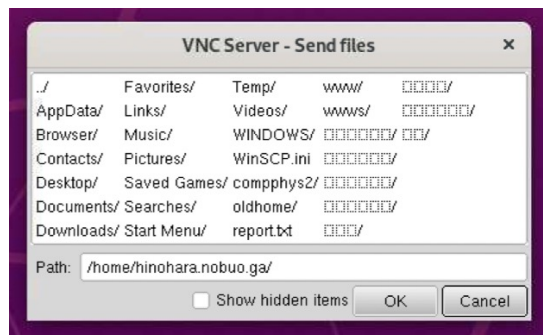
VNC Server - Send files ×

| ../ | Favorites/ | Temp/ | www/ | □□□□/ |
|---|---|---|---|---|
| AppData/ | Links/ | Videos/ | wwws/ | □□□□□□/ |
| Browser/ | Music/ | WINDOWS/ | □□□□□□/ | □□/ |
| Contacts/ | Pictures/ | WinSCP.ini | □□□□□□/ | |
| Desktop/ | Saved Games/ | compphys2/ | □□□□□□/ | |
| Documents/ | Searches/ | oldhome/ | □□□□□□/ | |
| Downloads/ | Start Menu/ | report.txt | □□□/ | |

Path: /home/hinohara.nobuo.ga/

Show hidden items OK Cancel